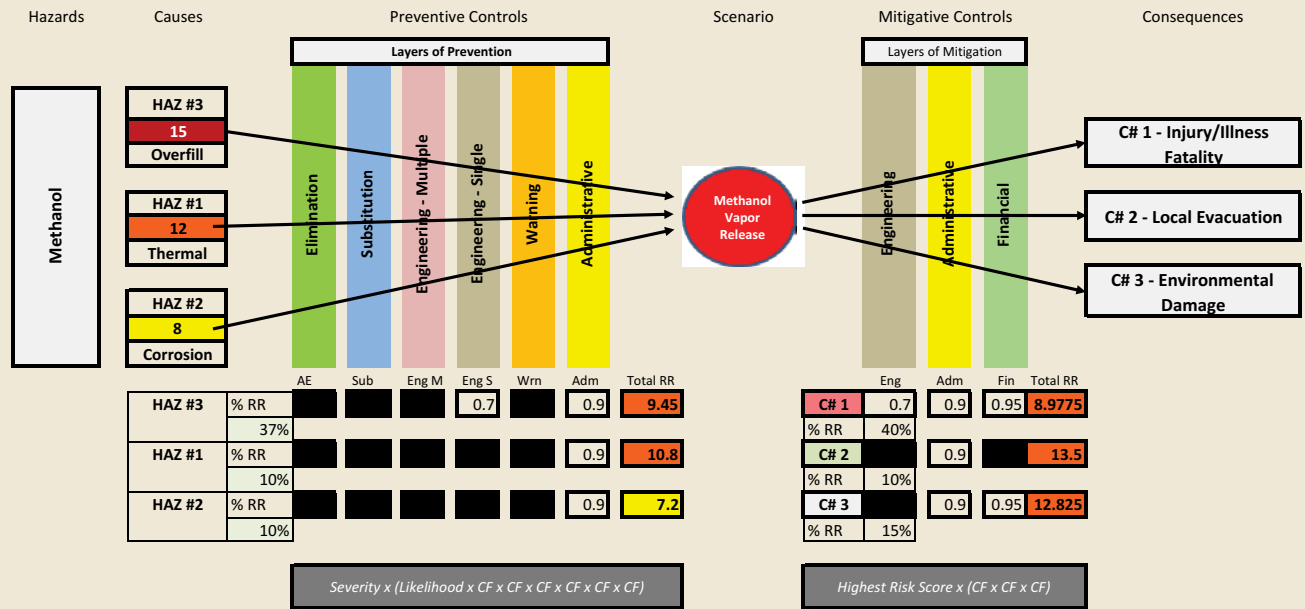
Hazards | Causes | Preventive Controls | Scenario | Mitigative Controls | Consequences

Layers of Prevention

Layers of Mitigation

Methanol

HAZ #3
15
Overfill

HAZ #1
12
Thermal

HAZ #2
8
Corrosion

Elimination
Substitution
Engineering - Multiple
Engineering - Single
Warning
Administrative

Methanol Vapor Release

Engineering
Administrative
Financial

C# 1 - Injury/Illness Fatality
C# 2 - Local Evacuation
C# 3 - Environmental Damage

| | | AE | Sub | Eng M | Eng S | Wrn | Adm | Total RR |
|---|---|---|---|---|---|---|---|---|
| HAZ #3 | % RR | | | | 0.7 | | 0.9 | 9.45 |
| | 37% | | | | | | | |
| HAZ #1 | % RR | | | | | | 0.9 | 10.8 |
| | 10% | | | | | | | |
| HAZ #2 | % RR | | | | | | 0.9 | 7.2 |
| | 10% | | | | | | | |

| | Eng | Adm | Fin | Total RR |
|---|---|---|---|---|
| C# 1 | 0.7 | 0.9 | 0.95 | 8.9775 |
| % RR | 40% | | | |
| C# 2 | | 0.9 | | 13.5 |
| % RR | 10% | | | |
| C# 3 | | 0.9 | 0.95 | 12.825 |
| % RR | 15% | | | |

Severity x (Likelihood x CF x CF x CF x CF x CF x CF)

Highest Risk Score x (CF x CF x CF)